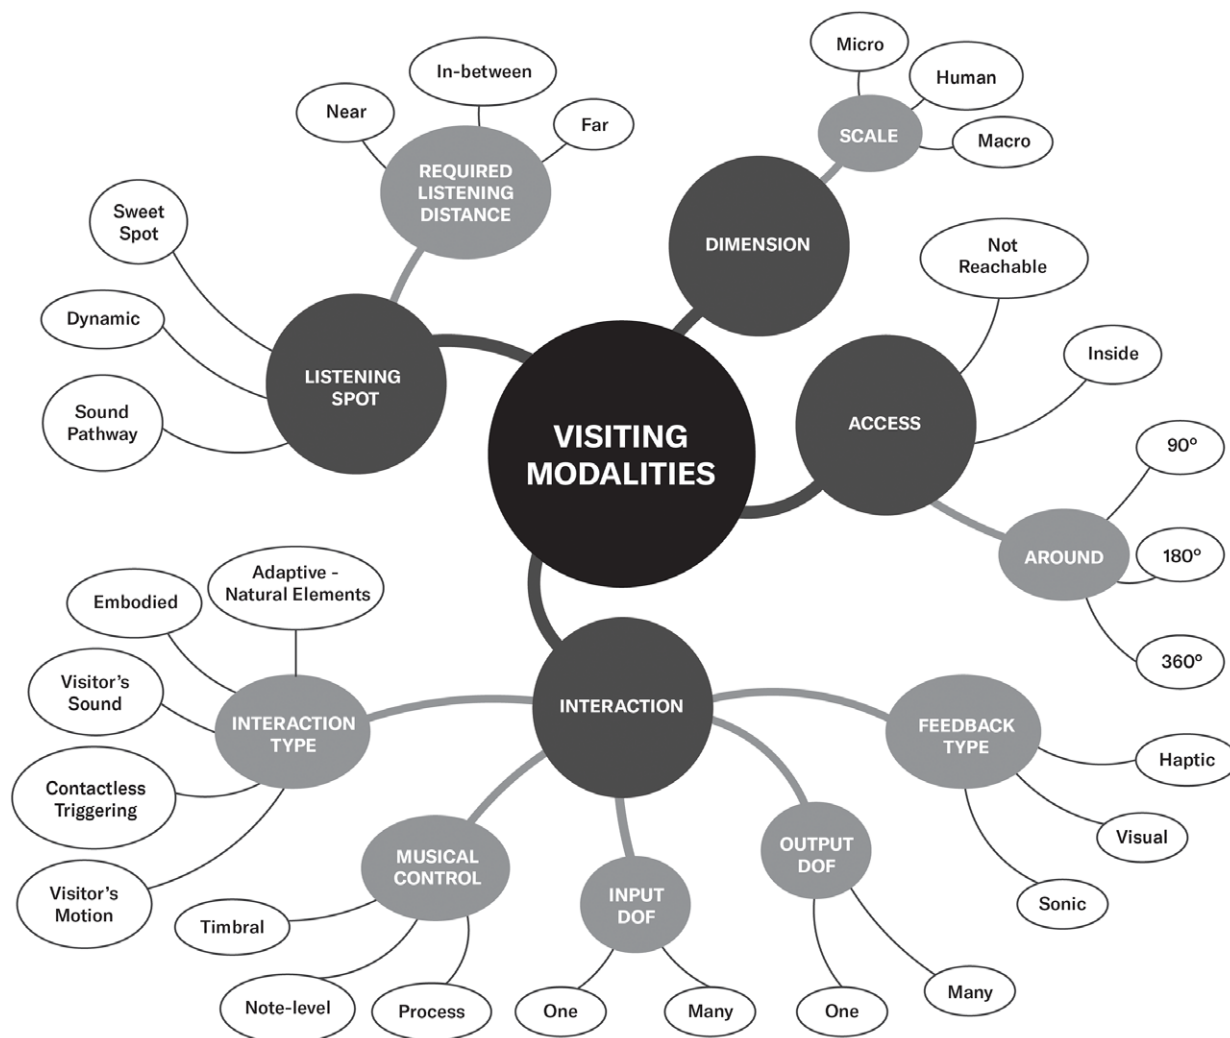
VISITING MODALITIES

LISTENING SPOT
Sweet Spot
Dynamic
Sound Pathway

REQUIRED LISTENING DISTANCE
Near
In-between
Far

DIMENSION
SCALE
Micro
Human
Macro

ACCESS
Not Reachable
Inside
AROUND
90°
180°
360°

INTERACTION
INTERACTION TYPE
Embodied
Adaptive - Natural Elements
Visitor's Sound
Contactless Triggering
Visitor's Motion

MUSICAL CONTROL
Timbral
Note-level
Process

INPUT DOF
One
Many

OUTPUT DOF
One
Many

FEEDBACK TYPE
Haptic
Visual
Sonic